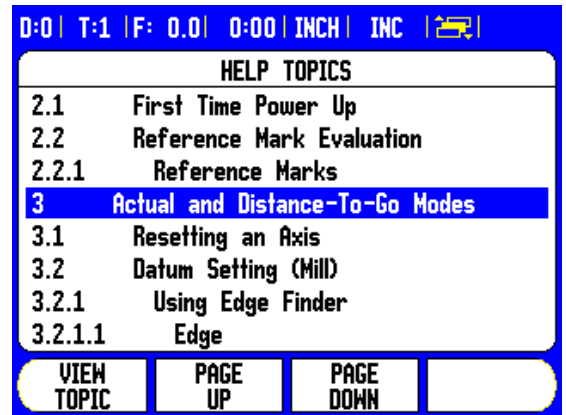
D:0 | T:1 | F: 0.0 | 0:00 | INCH | INC |

HELP TOPICS

2.1 First Time Power Up
2.2 Reference Mark Evaluation
2.2.1 Reference Marks
3 Actual and Distance-To-Go Modes
3.1 Resetting an Axis
3.2 Datum Setting (Mill)
3.2.1 Using Edge Finder
3.2.1.1 Edge

VIEW TOPIC
PAGE UP
PAGE DOWN